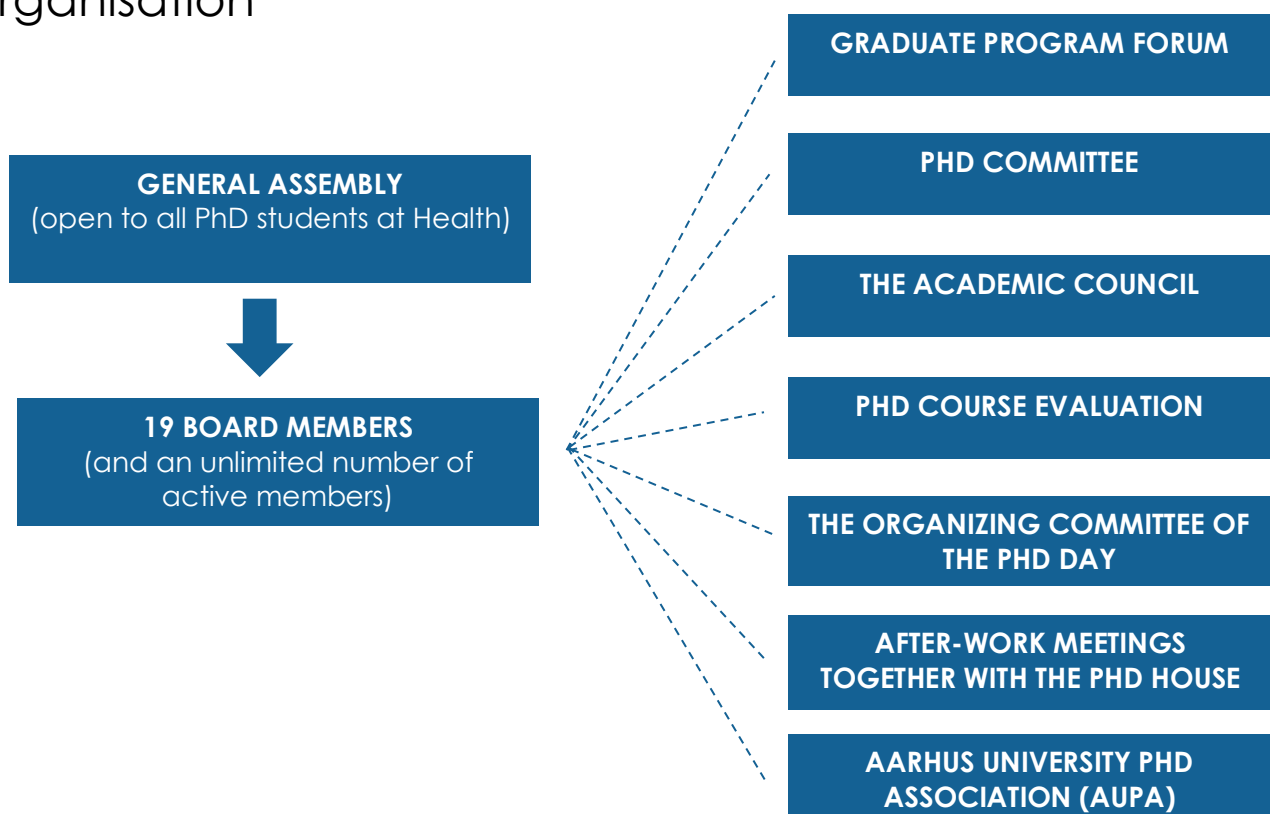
rganisation

GENERAL ASSEMBLY
(open to all PhD students at Health)

19 BOARD MEMBERS
(and an unlimited number of active members)

GRADUATE PROGRAM FORUM

PHD COMMITTEE

THE ACADEMIC COUNCIL

PHD COURSE EVALUATION

THE ORGANIZING COMMITTEE OF THE PHD DAY

AFTER-WORK MEETINGS TOGETHER WITH THE PHD HOUSE

AARHUS UNIVERSITY PHD ASSOCIATION (AUPA)